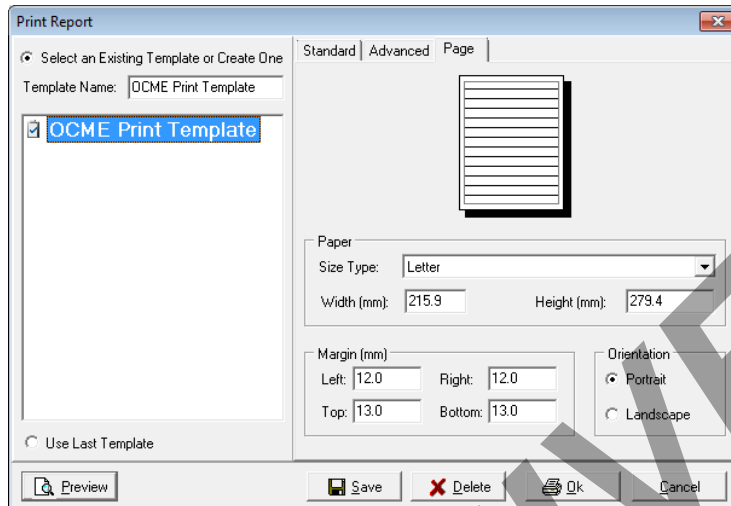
Print Report

Select an Existing Template or Create One

Template Name: OCME Print Template

OCME Print Template

Use Last Template

Standard | Advanced | Page

Paper

Size Type: Letter

Width (mm): 215.9

Height (mm): 279.4

Margin (mm)

Left: 12.0

Right: 12.0

Top: 13.0

Bottom: 13.0

Orientation

Portrait

Landscape

Preview

Save

Delete

Ok

Cancel